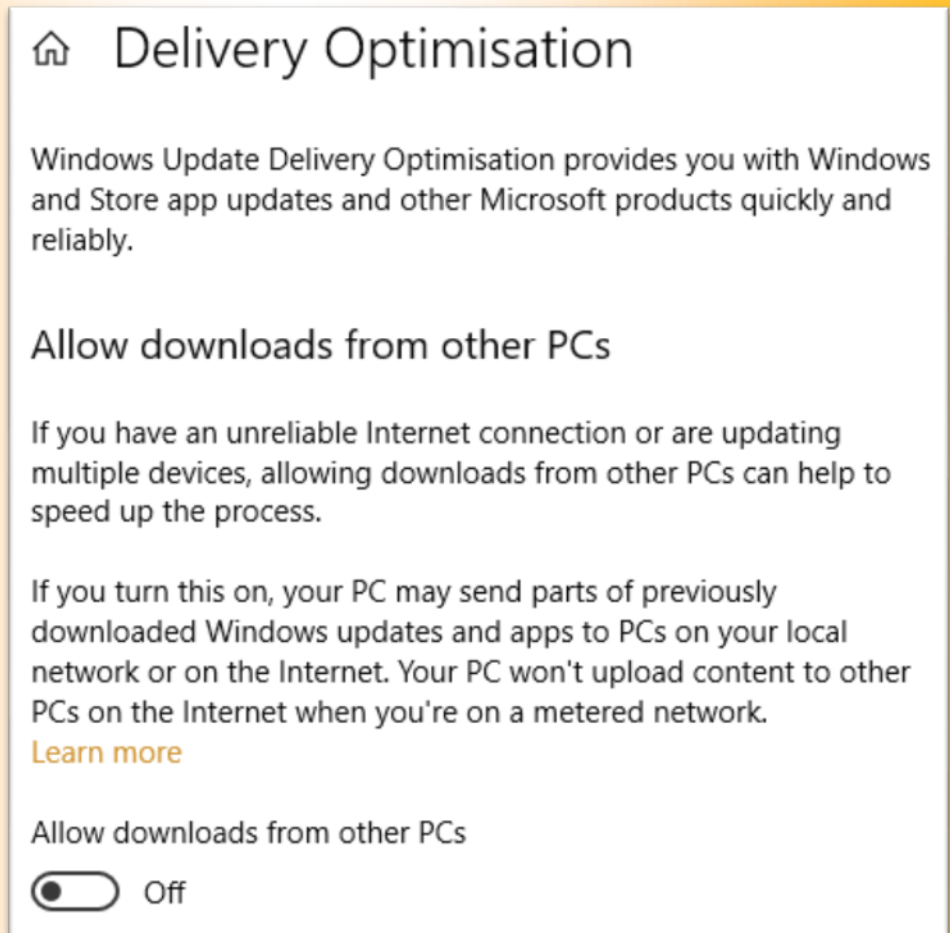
Delivery Optimisation

Windows Update Delivery Optimisation provides you with Windows and Store app updates and other Microsoft products quickly and reliably.

Allow downloads from other PCs

If you have an unreliable Internet connection or are updating multiple devices, allowing downloads from other PCs can help to speed up the process.

If you turn this on, your PC may send parts of previously downloaded Windows updates and apps to PCs on your local network or on the Internet. Your PC won't upload content to other PCs on the Internet when you're on a metered network.
Learn more

Allow downloads from other PCs

Off